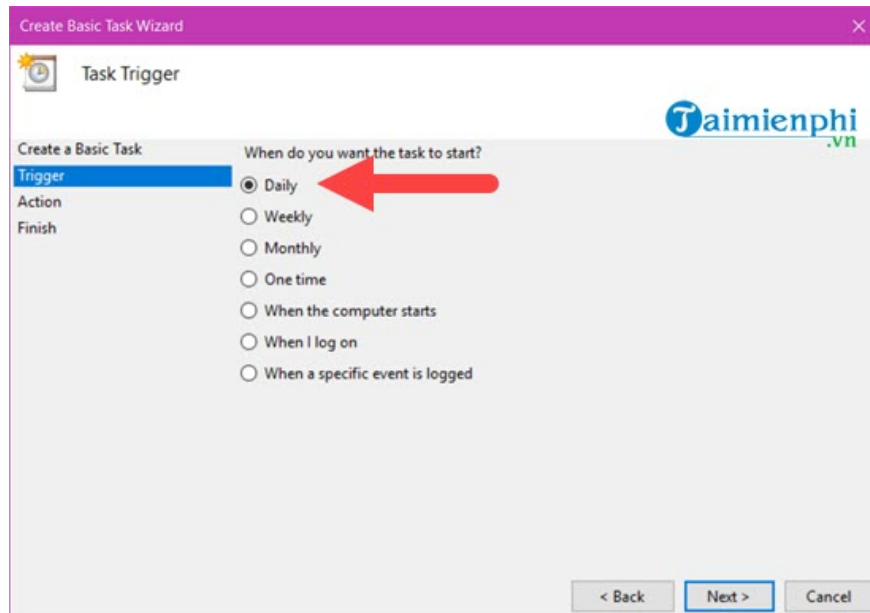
Create Basic Task Wizard

Task Trigger

Taimienphi
.vn

Create a Basic Task
Trigger
Action
Finish

When do you want the task to start?

Daily
Weekly
Monthly
One time
When the computer starts
When I log on
When a specific event is logged

< Back
Next >
Cancel